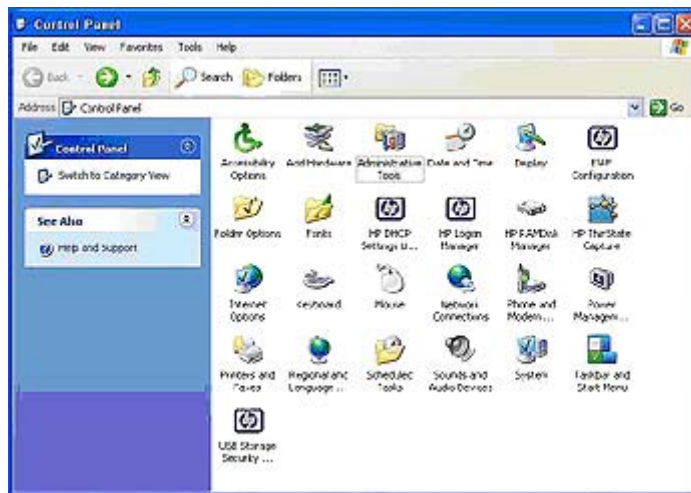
Control Panel

File Edit View Favorites Tools Help

Back Search Folders

Address Control Panel

Go

Control Panel

Switch to Category View

See Also

Help and Support

Accessibility Options

Add Hardware

Administrative Tools

Date and Time

Display

EWF Configuration

Folder Options

Fonts

HP DHCP Settings U...

HP Logon Manager

HP RAMDisk Manager

HP ThinState Capture

Internet Options

Keyboard

Mouse

Network Connections

Phone and Modem...

Power Managem...

Printers and Faxes

Regional and Language ...

Scheduled Tasks

Sounds and Audio Devices

System

Taskbar and Start Menu

USB Storage Security ...